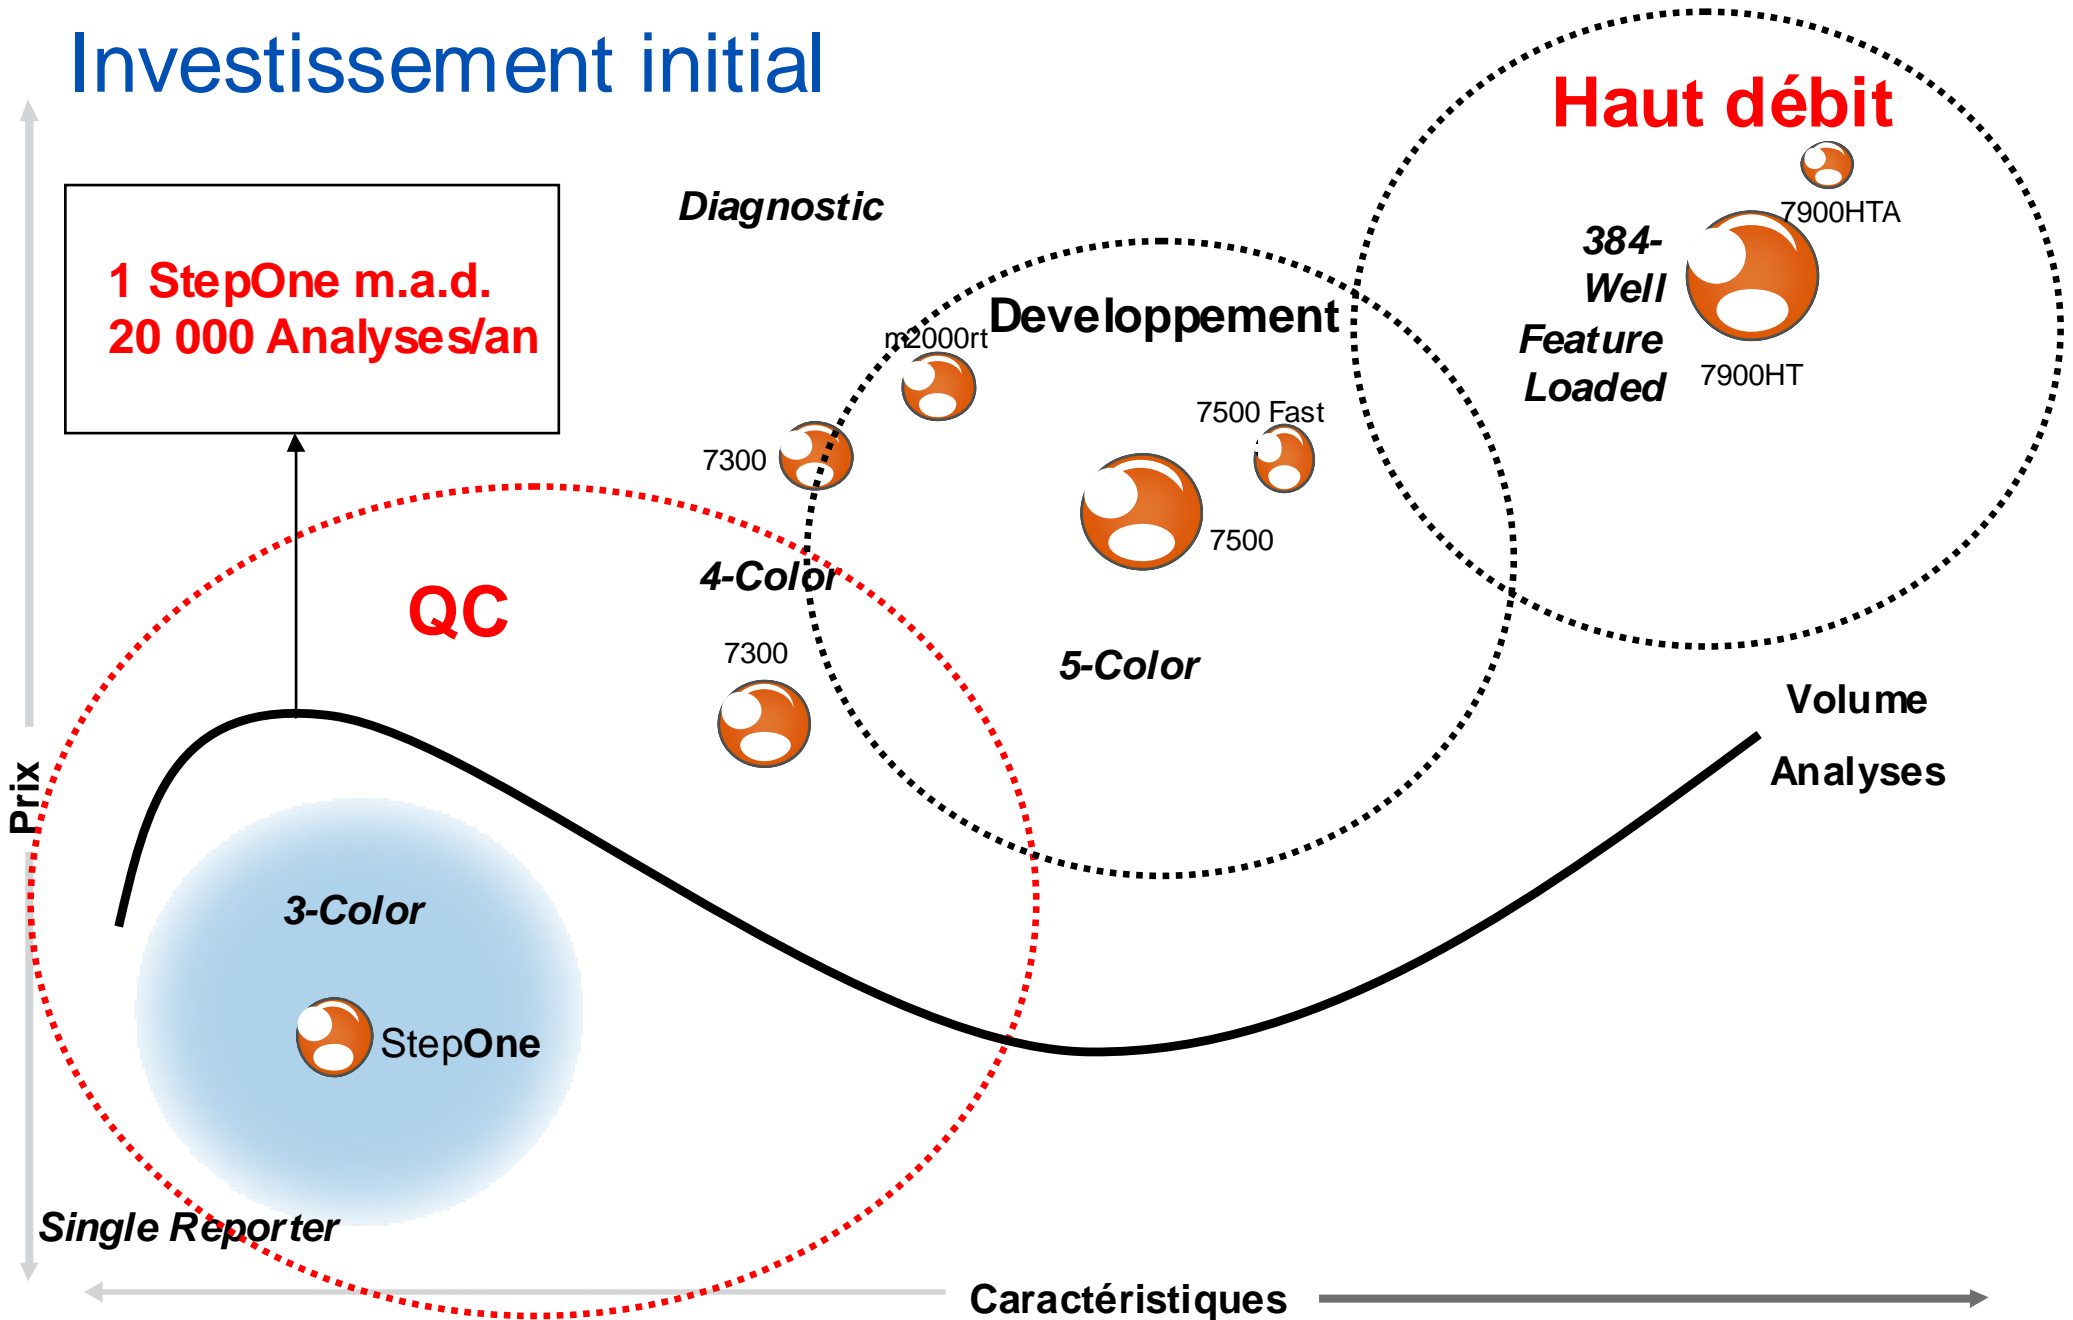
Investissement initial

Haut débit

1 StepOne m.a.d.
20 000 Analyses/an

Diagnostic

7900HTA

384-Well Feature Loaded

7900HT

m2000rt

Developpement

7500 Fast

7300

7500

4-Color

QC

7300

5-Color

Volume

Analyses

Prix

3-Color

StepOne

Single Reporter

Caractéristiques